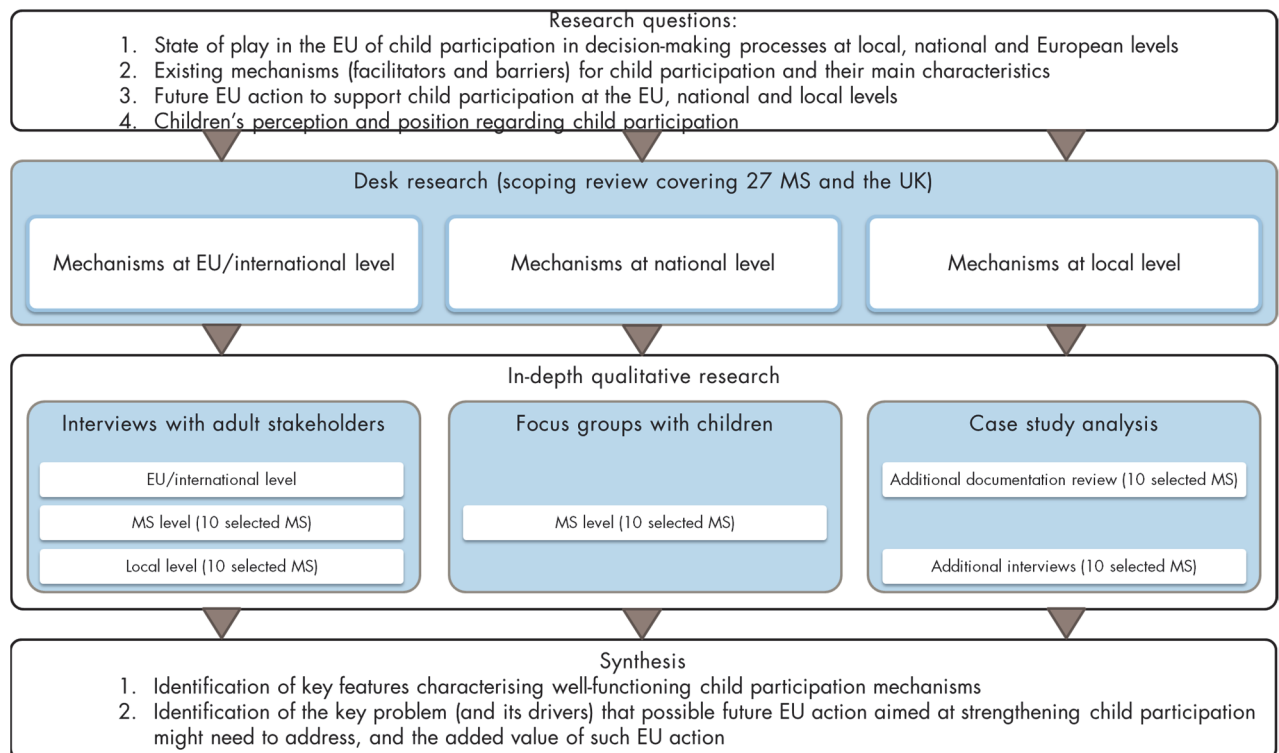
Research questions:
1. State of play in the EU of child participation in decision-making processes at local, national and European levels
2. Existing mechanisms (facilitators and barriers) for child participation and their main characteristics
3. Future EU action to support child participation at the EU, national and local levels
4. Children's perception and position regarding child participation

Desk research (scoping review covering 27 MS and the UK)

Mechanisms at EU/international level

Mechanisms at national level

Mechanisms at local level

In-depth qualitative research

Interviews with adult stakeholders

EU/international level

MS level (10 selected MS)

Local level (10 selected MS)

Focus groups with children

MS level (10 selected MS)

Case study analysis

Additional documentation review (10 selected MS)

Additional interviews (10 selected MS)

Synthesis
1. Identification of key features characterising well-functioning child participation mechanisms
2. Identification of the key problem (and its drivers) that possible future EU action aimed at strengthening child participation might need to address, and the added value of such EU action